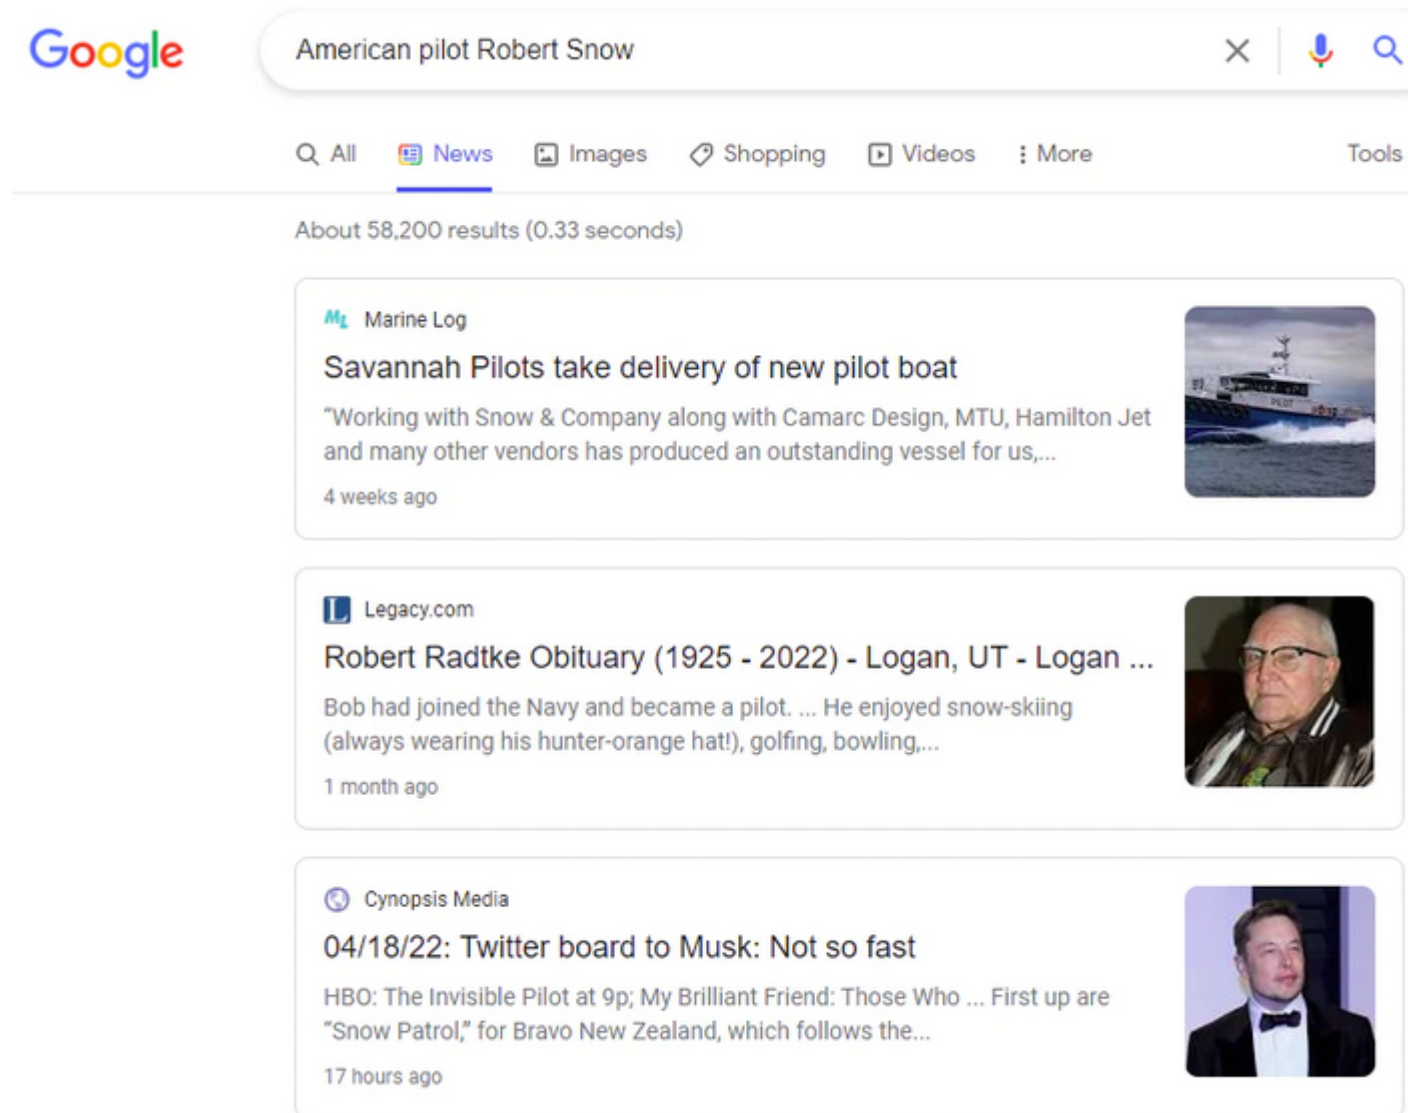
Google

American pilot Robert Snow

All News Images Shopping Videos More Tools

About 58,200 results (0.33 seconds)

ML Marine Log
Savannah Pilots take delivery of new pilot boat
"Working with Snow & Company along with Camarc Design, MTU, Hamilton Jet and many other vendors has produced an outstanding vessel for us,...
4 weeks ago

PILOT

L Legacy.com
Robert Radtke Obituary (1925 - 2022) - Logan, UT - Logan ...
Bob had joined the Navy and became a pilot. ... He enjoyed snow-skiing (always wearing his hunter-orange hat!), golfing, bowling,...
1 month ago

Cynopsis Media
04/18/22: Twitter board to Musk: Not so fast
HBO: The Invisible Pilot at 9p; My Brilliant Friend: Those Who ... First up are "Snow Patrol," for Bravo New Zealand, which follows the...
17 hours ago